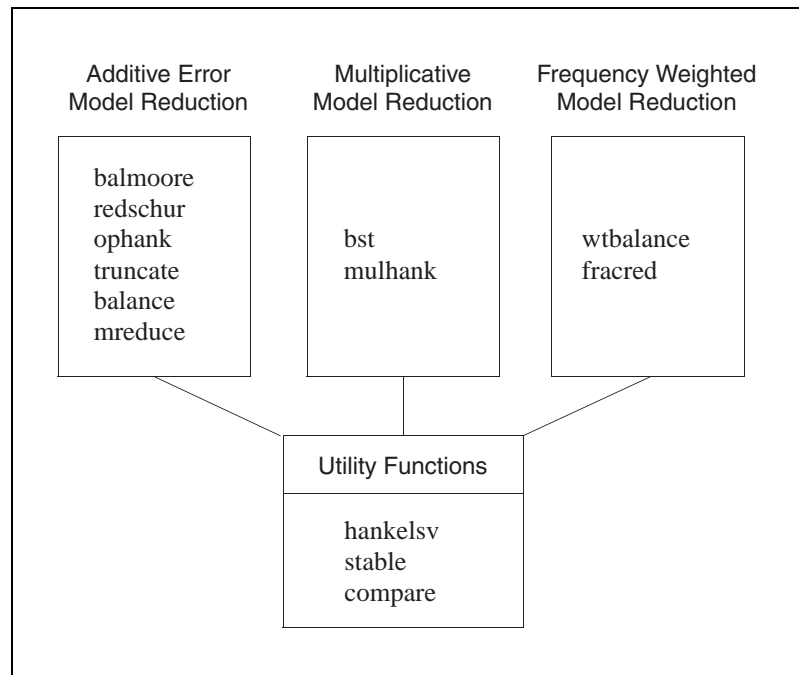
Additive Error Model Reduction

balmoore
redschur
ophank
truncate
balance
mreduce

Multiplicative Model Reduction

bst
mulhank

Frequency Weighted Model Reduction

wtbalance
fracred

Utility Functions

hankelsv
stable
compare